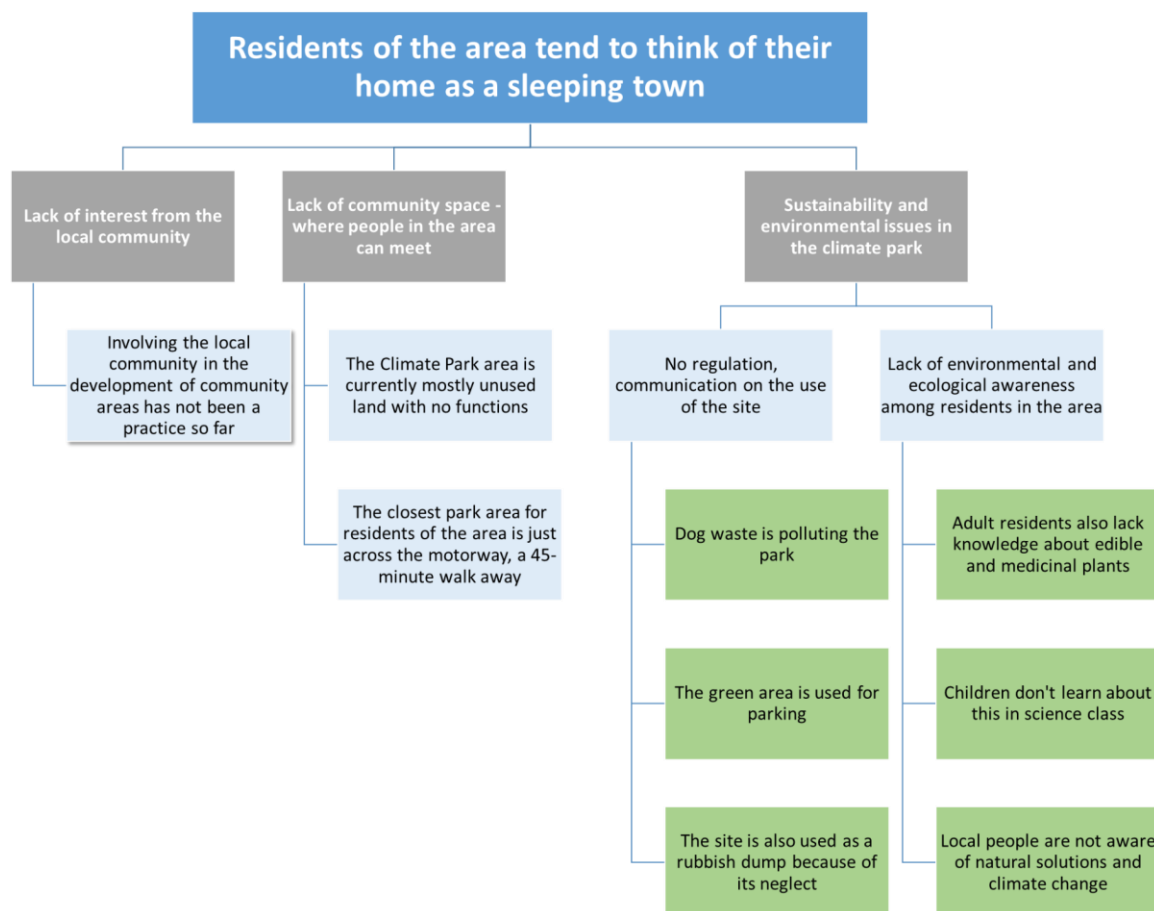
Residents of the area tend to think of their home as a sleeping town

Lack of interest from the local community

Involving the local community in the development of community areas has not been a practice so far

Lack of community space - where people in the area can meet

The Climate Park area is currently mostly unused land with no functions

The closest park area for residents of the area is just across the motorway, a 45-minute walk away

Sustainability and environmental issues in the climate park

No regulation, communication on the use of the site

Dog waste is polluting the park

The green area is used for parking

The site is also used as a rubbish dump because of its neglect

Lack of environmental and ecological awareness among residents in the area

Adult residents also lack knowledge about edible and medicinal plants

Children don't learn about this in science class

Local people are not aware of natural solutions and climate change